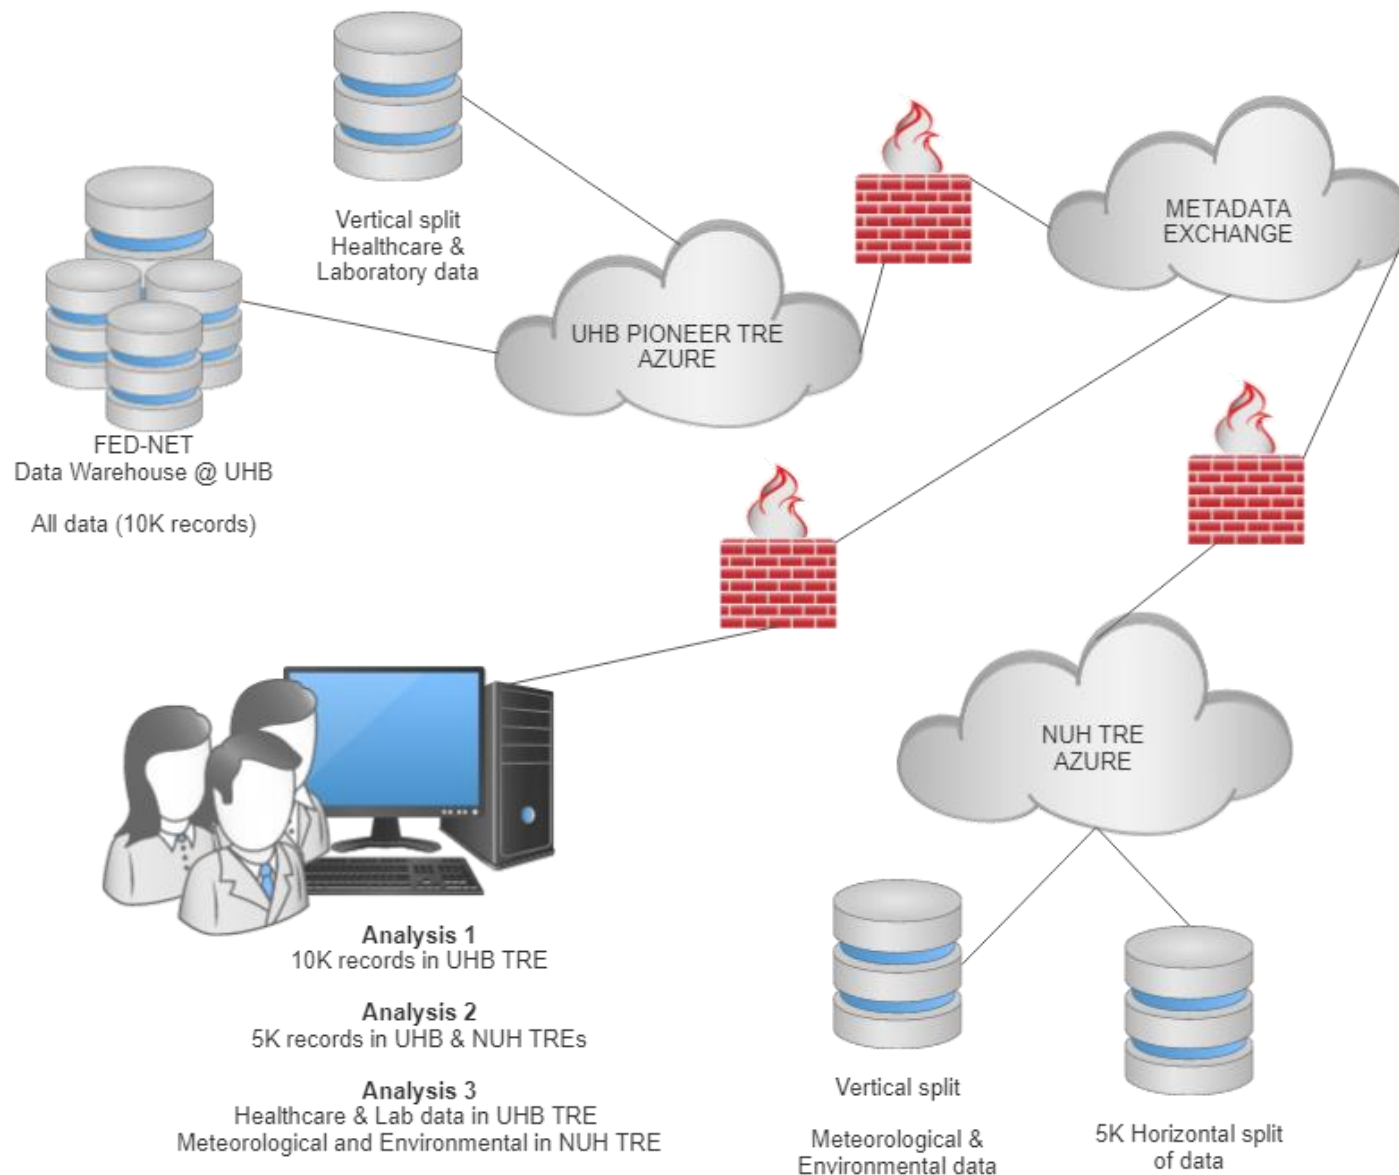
Vertical split
Healthcare &
Laboratory data

METADATA
EXCHANGE

UHB PIONEER TRE
AZURE

FED-NET
Data Warehouse @ UHB

All data (10K records)

NUH TRE
AZURE

**Analysis 1**
10K records in UHB TRE

**Analysis 2**
5K records in UHB & NUH TREs

**Analysis 3**
Healthcare & Lab data in UHB TRE
Meteorological and Environmental in NUH TRE

Vertical split

Meteorological &
Environmental data

5K Horizontal split
of data